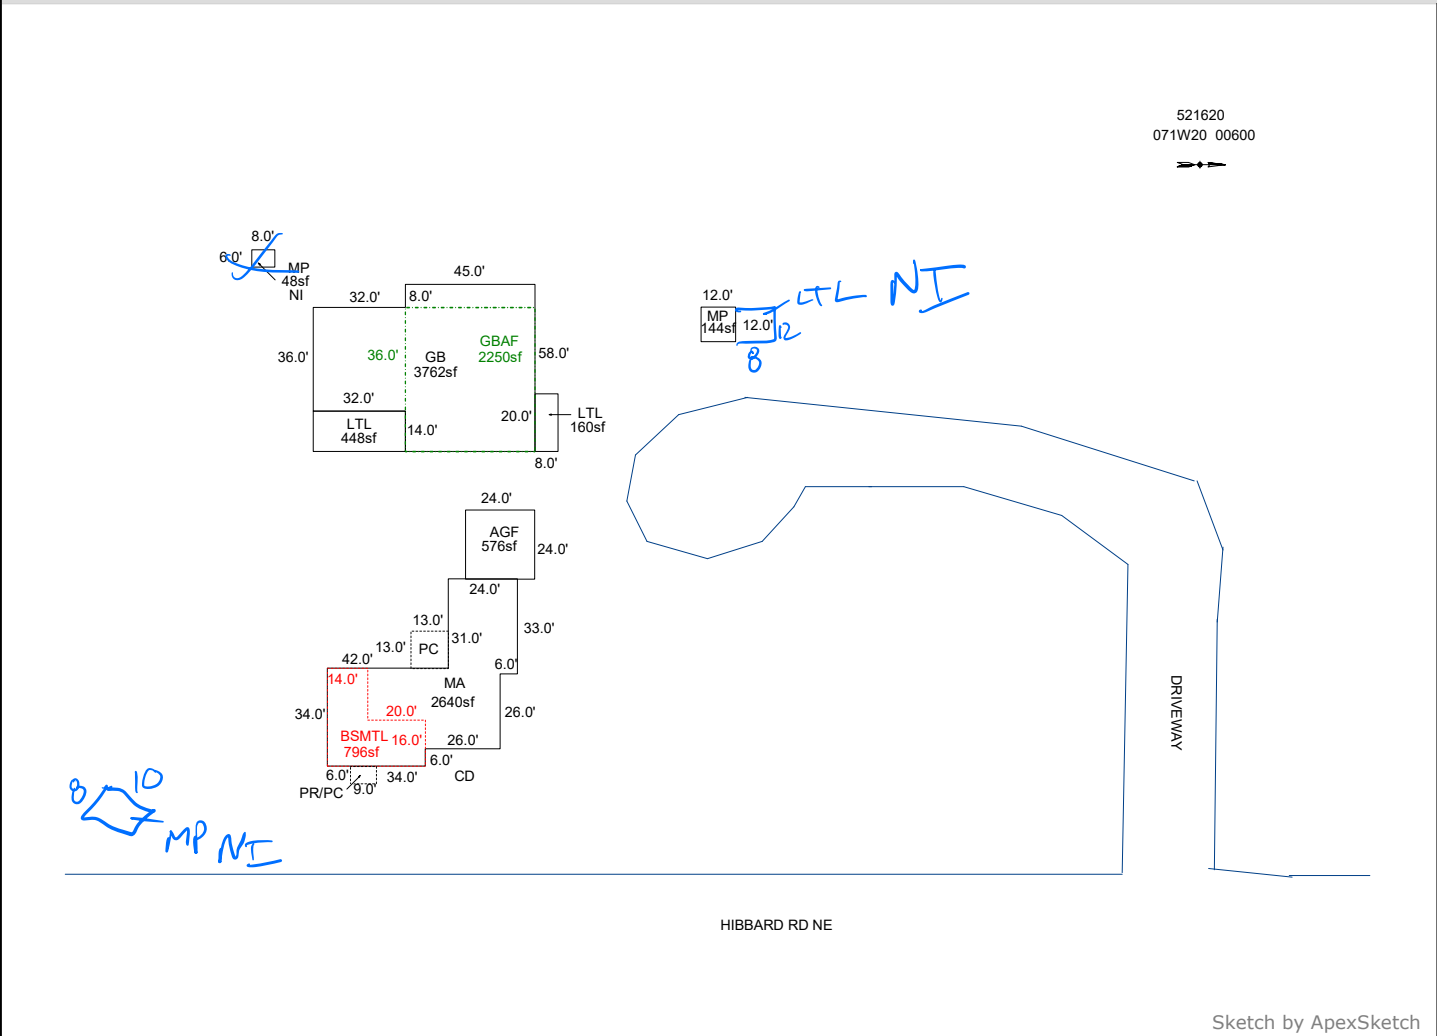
521620
071W20 00600

8.0'
6.0'
MP
48sf
NI

45.0'
32.0'
8.0'
36.0'
36.0'
GB
3762sf
GBAF
2250sf
58.0'
32.0'
LTL
448sf
14.0'
20.0'
LTL
160sf
8.0'

12.0'
MP
144sf
12.0'
12
8
LTL NI

24.0'
AGF
576sf
24.0'
24.0'
13.0'
13.0'
PC
31.0'
33.0'
42.0'
6.0'
14.0'
MA
2640sf
34.0'
20.0'
26.0'
BSMTL
796sf
16.0'
26.0'
6.0'
6.0'
9.0'
34.0'
CD
PR/PC

8
10
MP NI

DRIVEWAY

HIBBARD RD NE

Sketch by ApexSketch